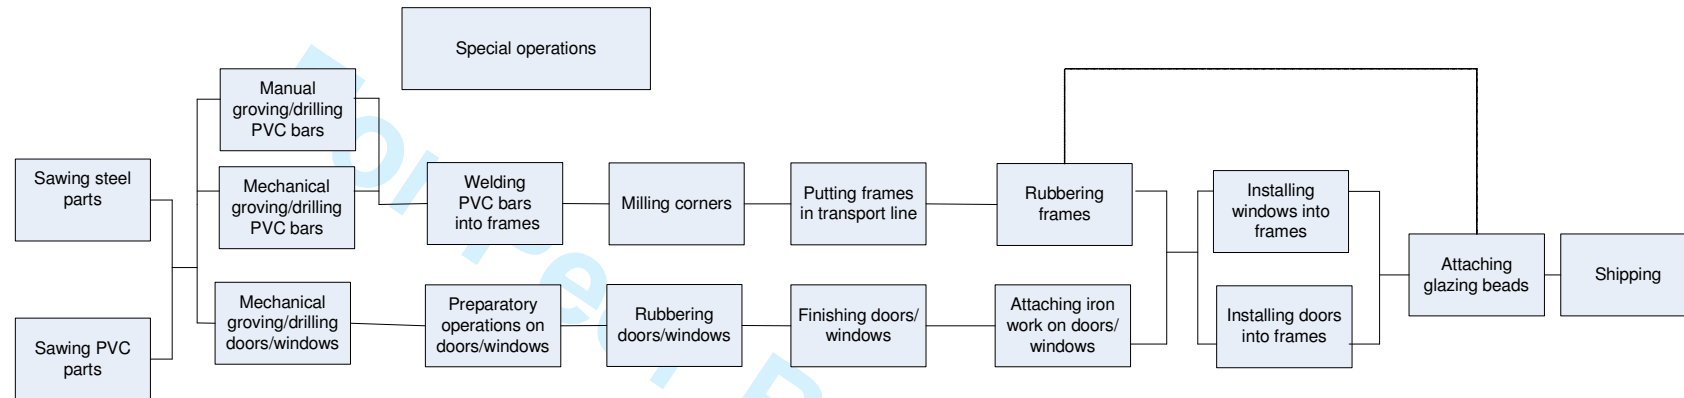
Special operations

Sawing steel parts

Sawing PVC parts

Manual groving/drilling PVC bars

Mechanical groving/drilling PVC bars

Mechanical groving/drilling doors/windows

Welding PVC bars into frames

Preparatory operations on doors/windows

Milling corners

Rubbering doors/windows

Putting frames in transport line

Finishing doors/ windows

Rubbering frames

Attaching iron work on doors/ windows

Installing windows into frames

Installing doors into frames

Attaching glazing beads

Shipping